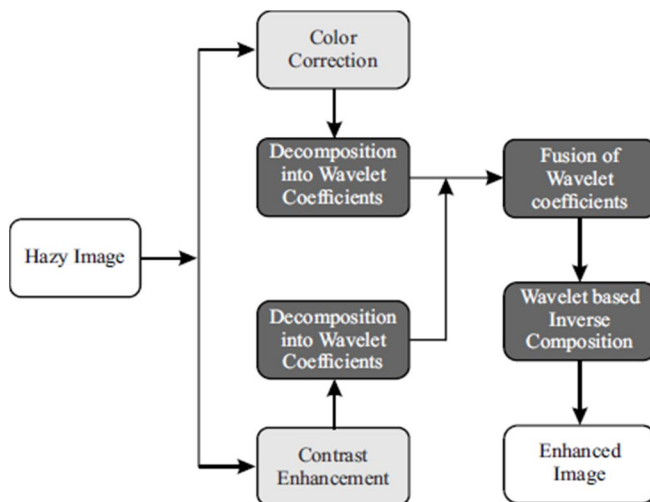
Hazy Image

Color Correction

Decomposition into Wavelet Coefficients

Contrast Enhancement

Decomposition into Wavelet Coefficients

Fusion of Wavelet coefficients

Wavelet based Inverse Composition

Enhanced Image